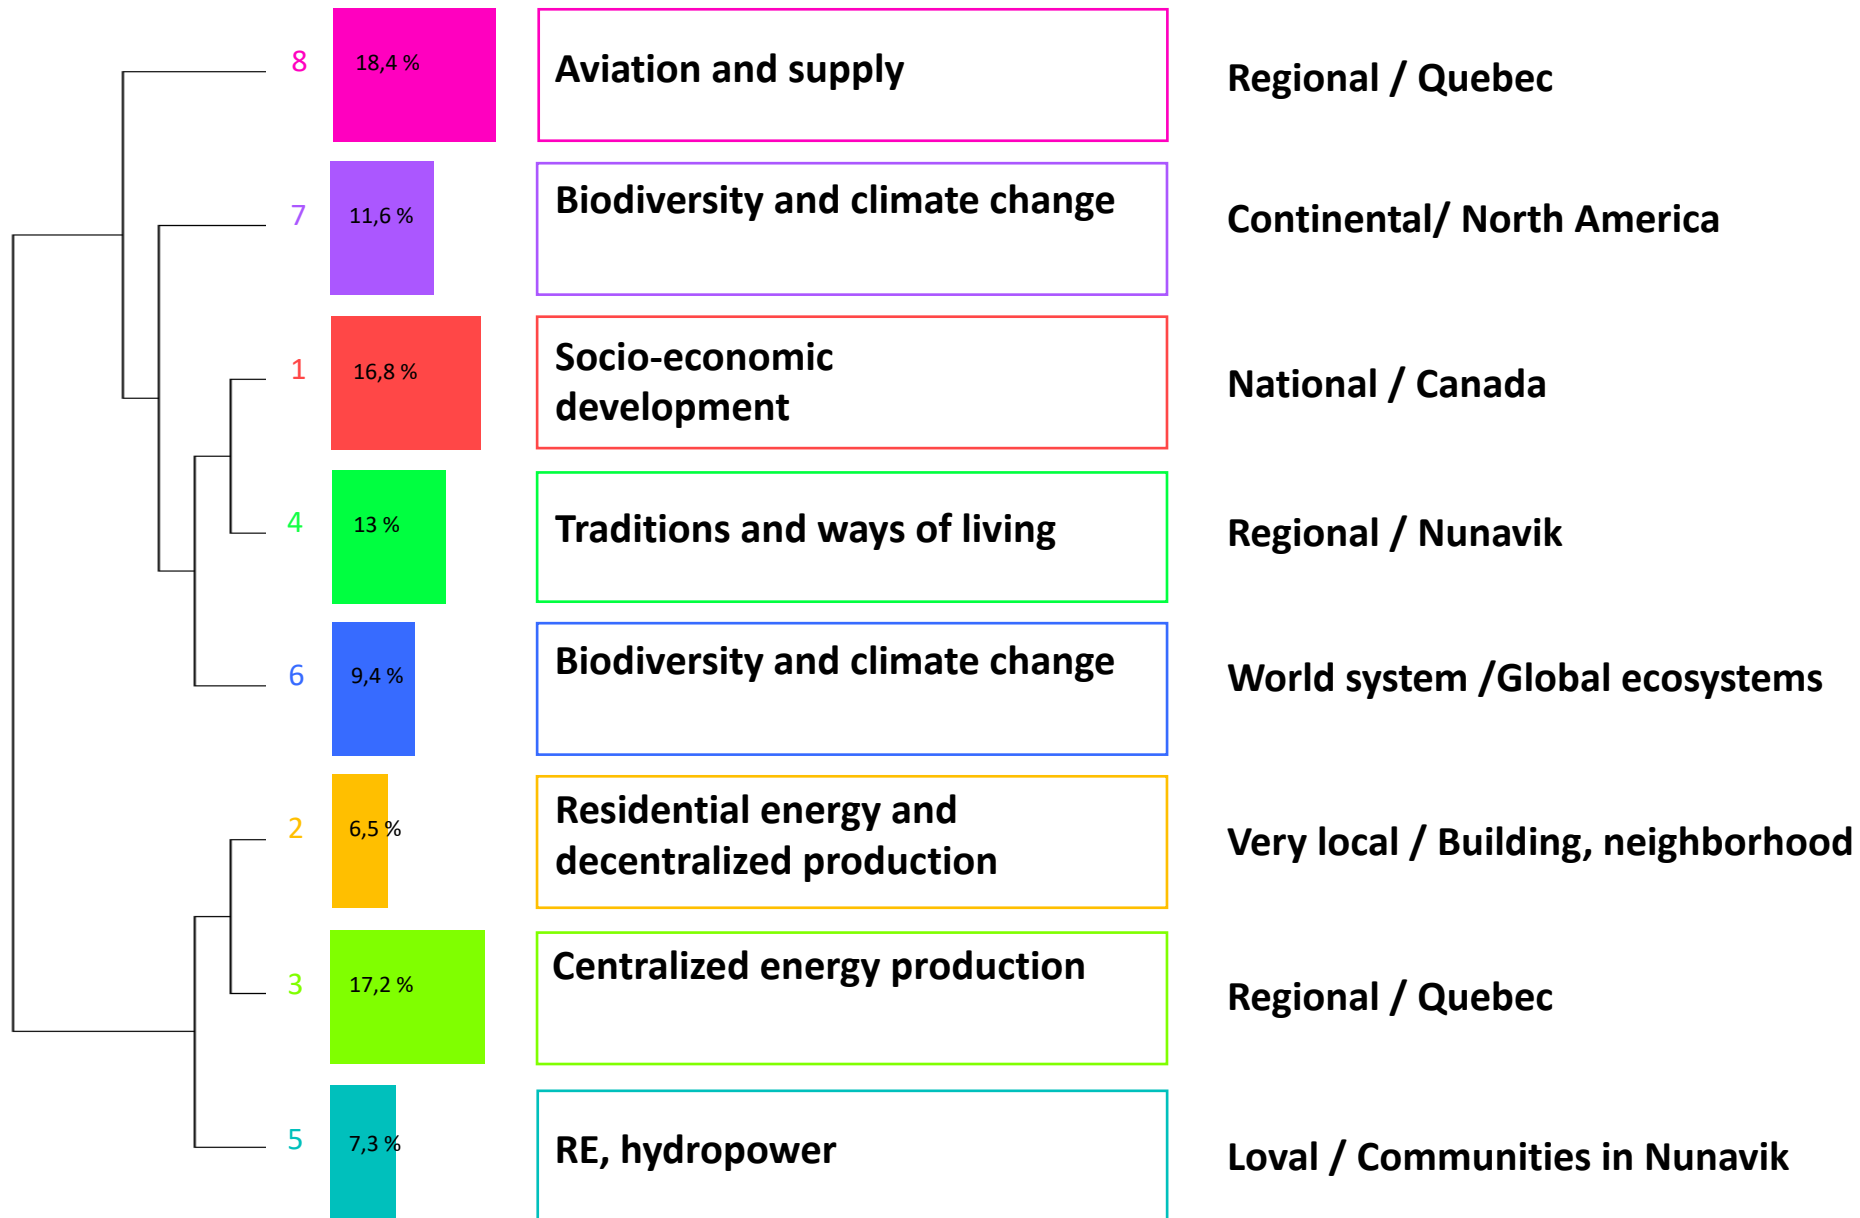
| | | | |
|---|---|---|---|
| 8 | 18,4 % | Aviation and supply | Regional / Quebec |
| 7 | 11,6 % | Biodiversity and climate change | Continental/ North America |
| 1 | 16,8 % | Socio-economic development | National / Canada |
| 4 | 13 % | Traditions and ways of living | Regional / Nunavik |
| 6 | 9,4 % | Biodiversity and climate change | World system /Global ecosystems |
| 2 | 6,5 % | Residential energy and decentralized production | Very local / Building, neighborhood |
| 3 | 17,2 % | Centralized energy production | Regional / Quebec |
| 5 | 7,3 % | RE, hydropower | Loval / Communities in Nunavik |